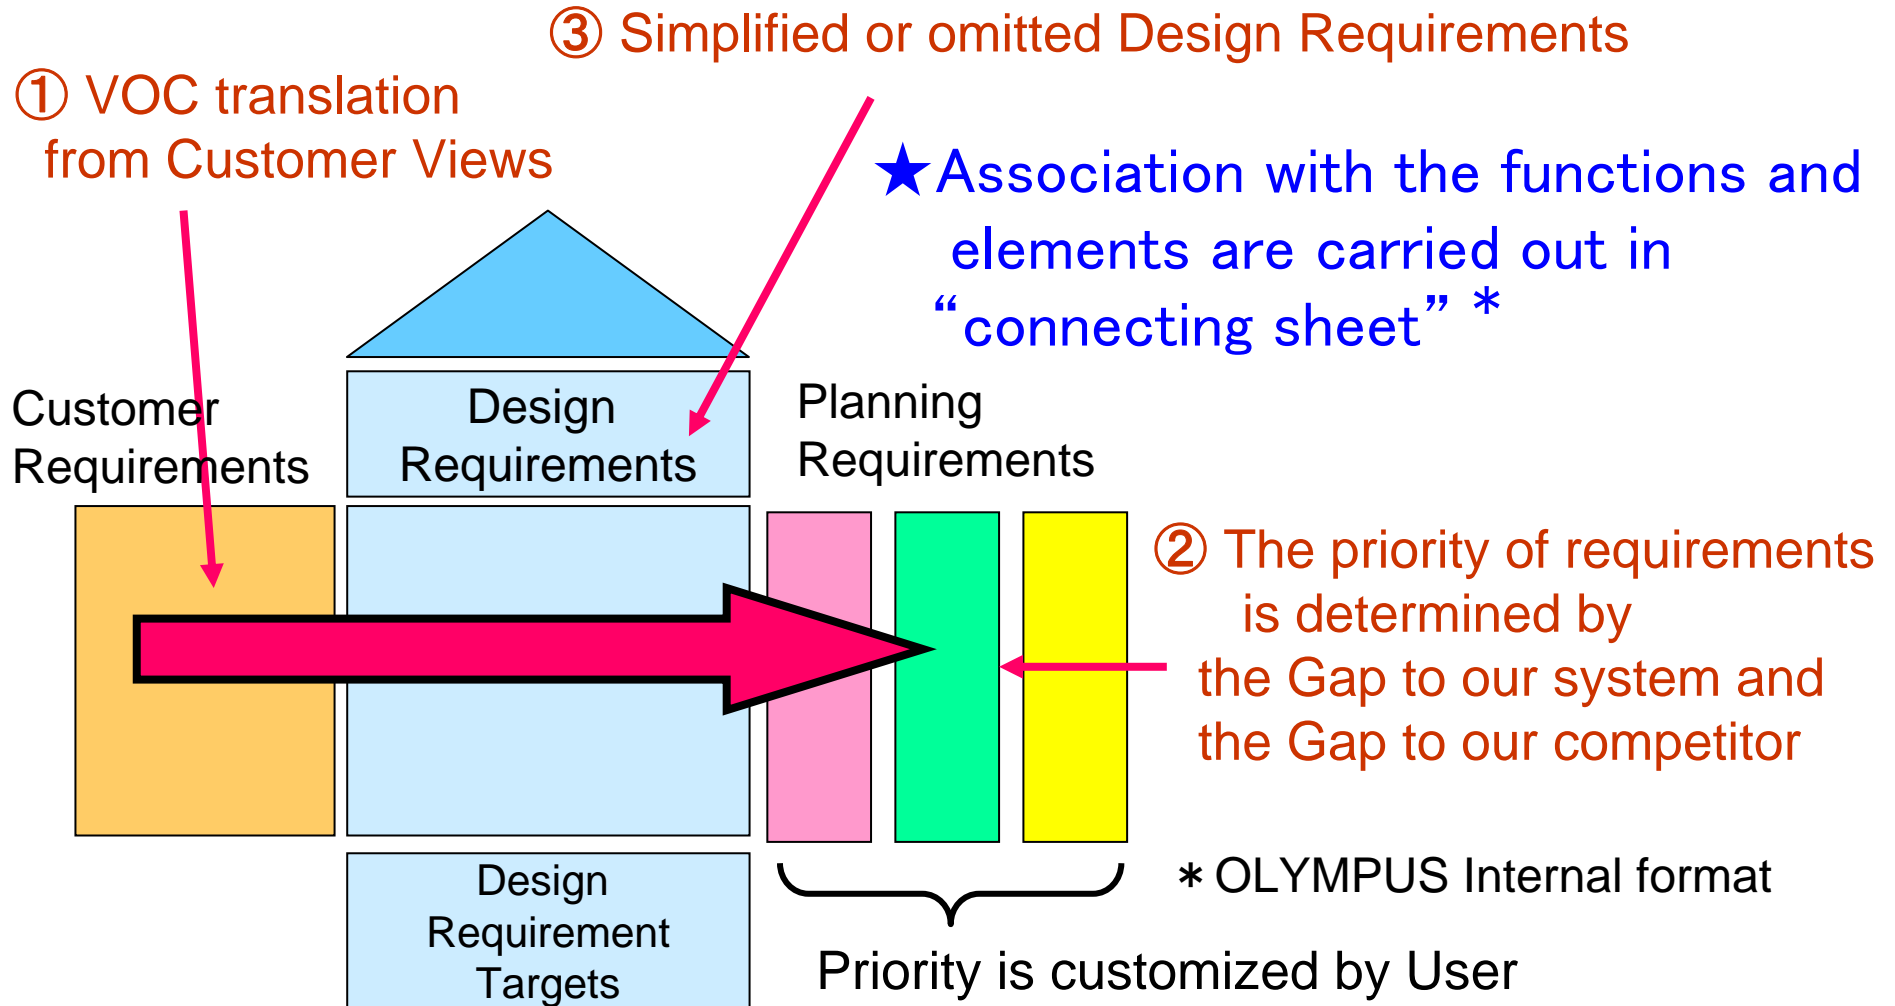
③ Simplified or omitted Design Requirements

① VOC translation from Customer Views

★Association with the functions and elements are carried out in "connecting sheet" *

Customer Requirements

Design Requirements

Planning Requirements

② The priority of requirements is determined by the Gap to our system and the Gap to our competitor

＊OLYMPUS Internal format

Design Requirement Targets

Priority is customized by User